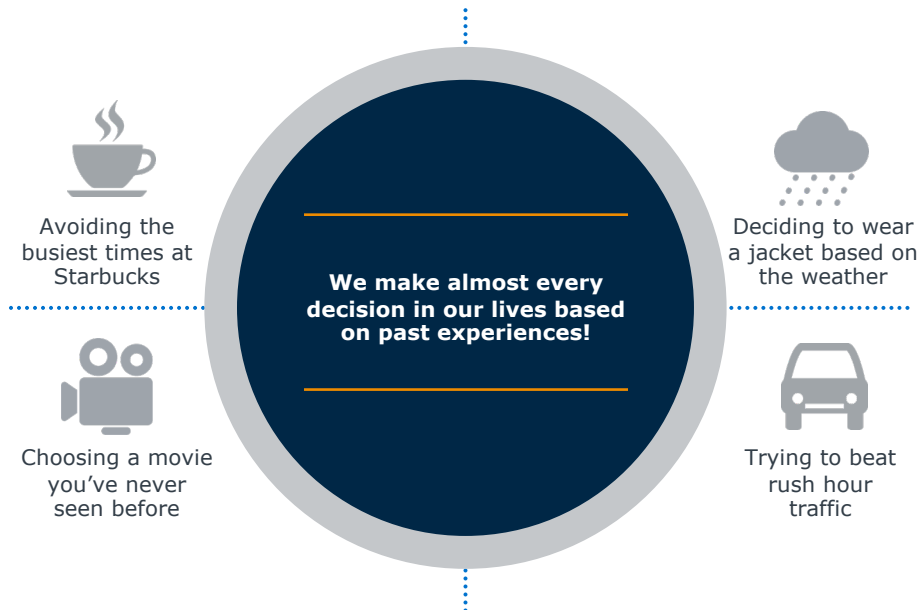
Avoiding the busiest times at Starbucks

We make almost every decision in our lives based on past experiences!

Deciding to wear a jacket based on the weather

Choosing a movie you've never seen before

Trying to beat rush hour traffic